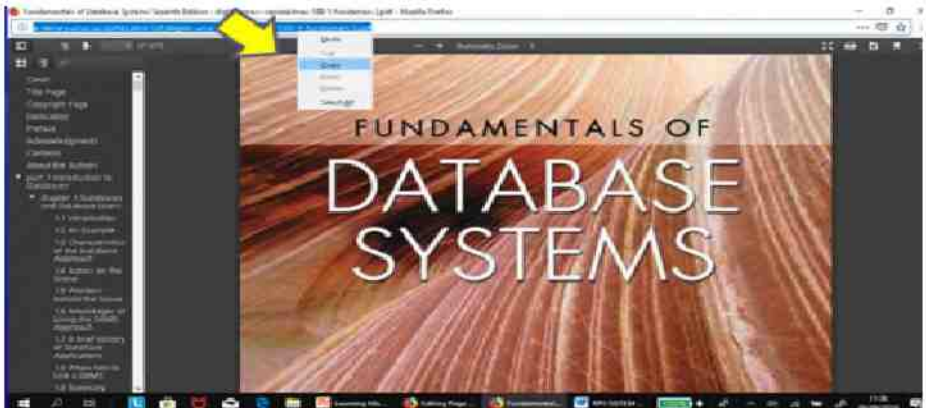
Fundamentals of Database Systems (Seventh Edition) - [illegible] - Mozilla Firefox

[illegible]

Undo
Cut
Copy
Paste
Delete
Select All

Automatic Zoom

Cover
Title Page
Copyright Page
Dedication
Preface
Acknowledgments
Contents
About the Authors
Part 1 Introduction to Databases
Chapter 1 Databases and Database Users
1.1 Introduction
1.2 An Example
1.3 Characteristics of the Database Approach
1.4 Actors on the Scene
1.5 Workers behind the Scene
1.6 Advantages of Using the DBMS Approach
1.7 A Brief History of Database Applications
1.8 When Not to Use a DBMS
1.9 Summary

FUNDAMENTALS OF
DATABASE
SYSTEMS

Launching Win...
Editing Page...
Fundamentals...
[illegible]